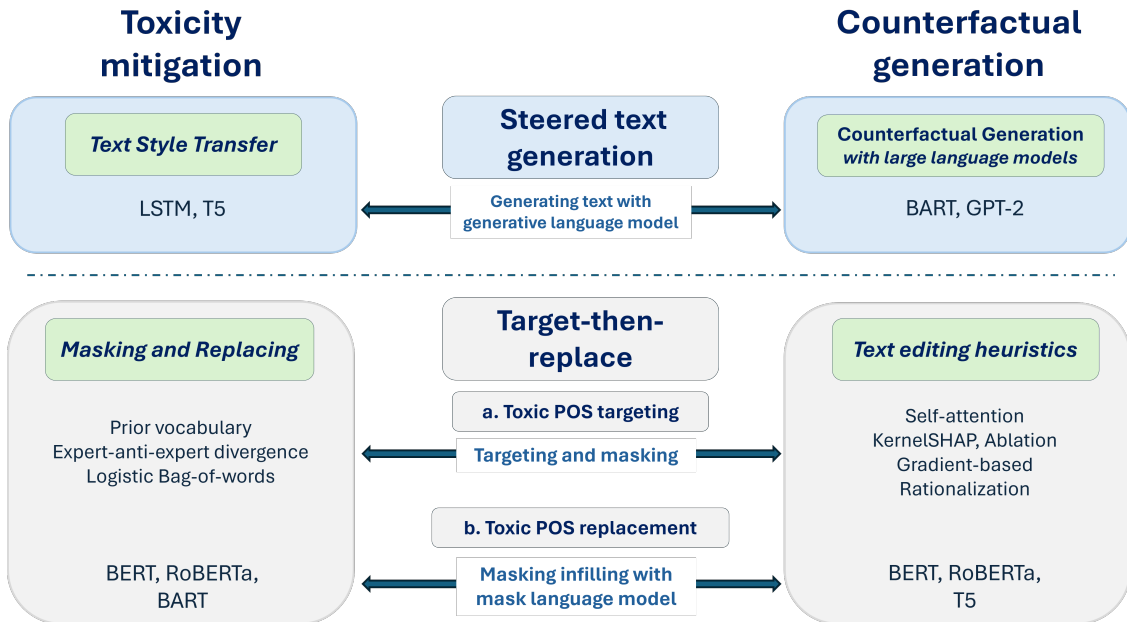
Toxicity mitigation

Counterfactual generation

Text Style Transfer

LSTM, T5

Steered text generation

Generating text with generative language model

Counterfactual Generation with large language models

BART, GPT-2

Masking and Replacing

Prior vocabulary
Expert-anti-expert divergence
Logistic Bag-of-words

BERT, RoBERTa, BART

Target-then-replace

a. Toxic POS targeting

Targeting and masking

b. Toxic POS replacement

Masking infilling with mask language model

Text editing heuristics

Self-attention
KernelSHAP, Ablation
Gradient-based
Rationalization

BERT, RoBERTa, T5